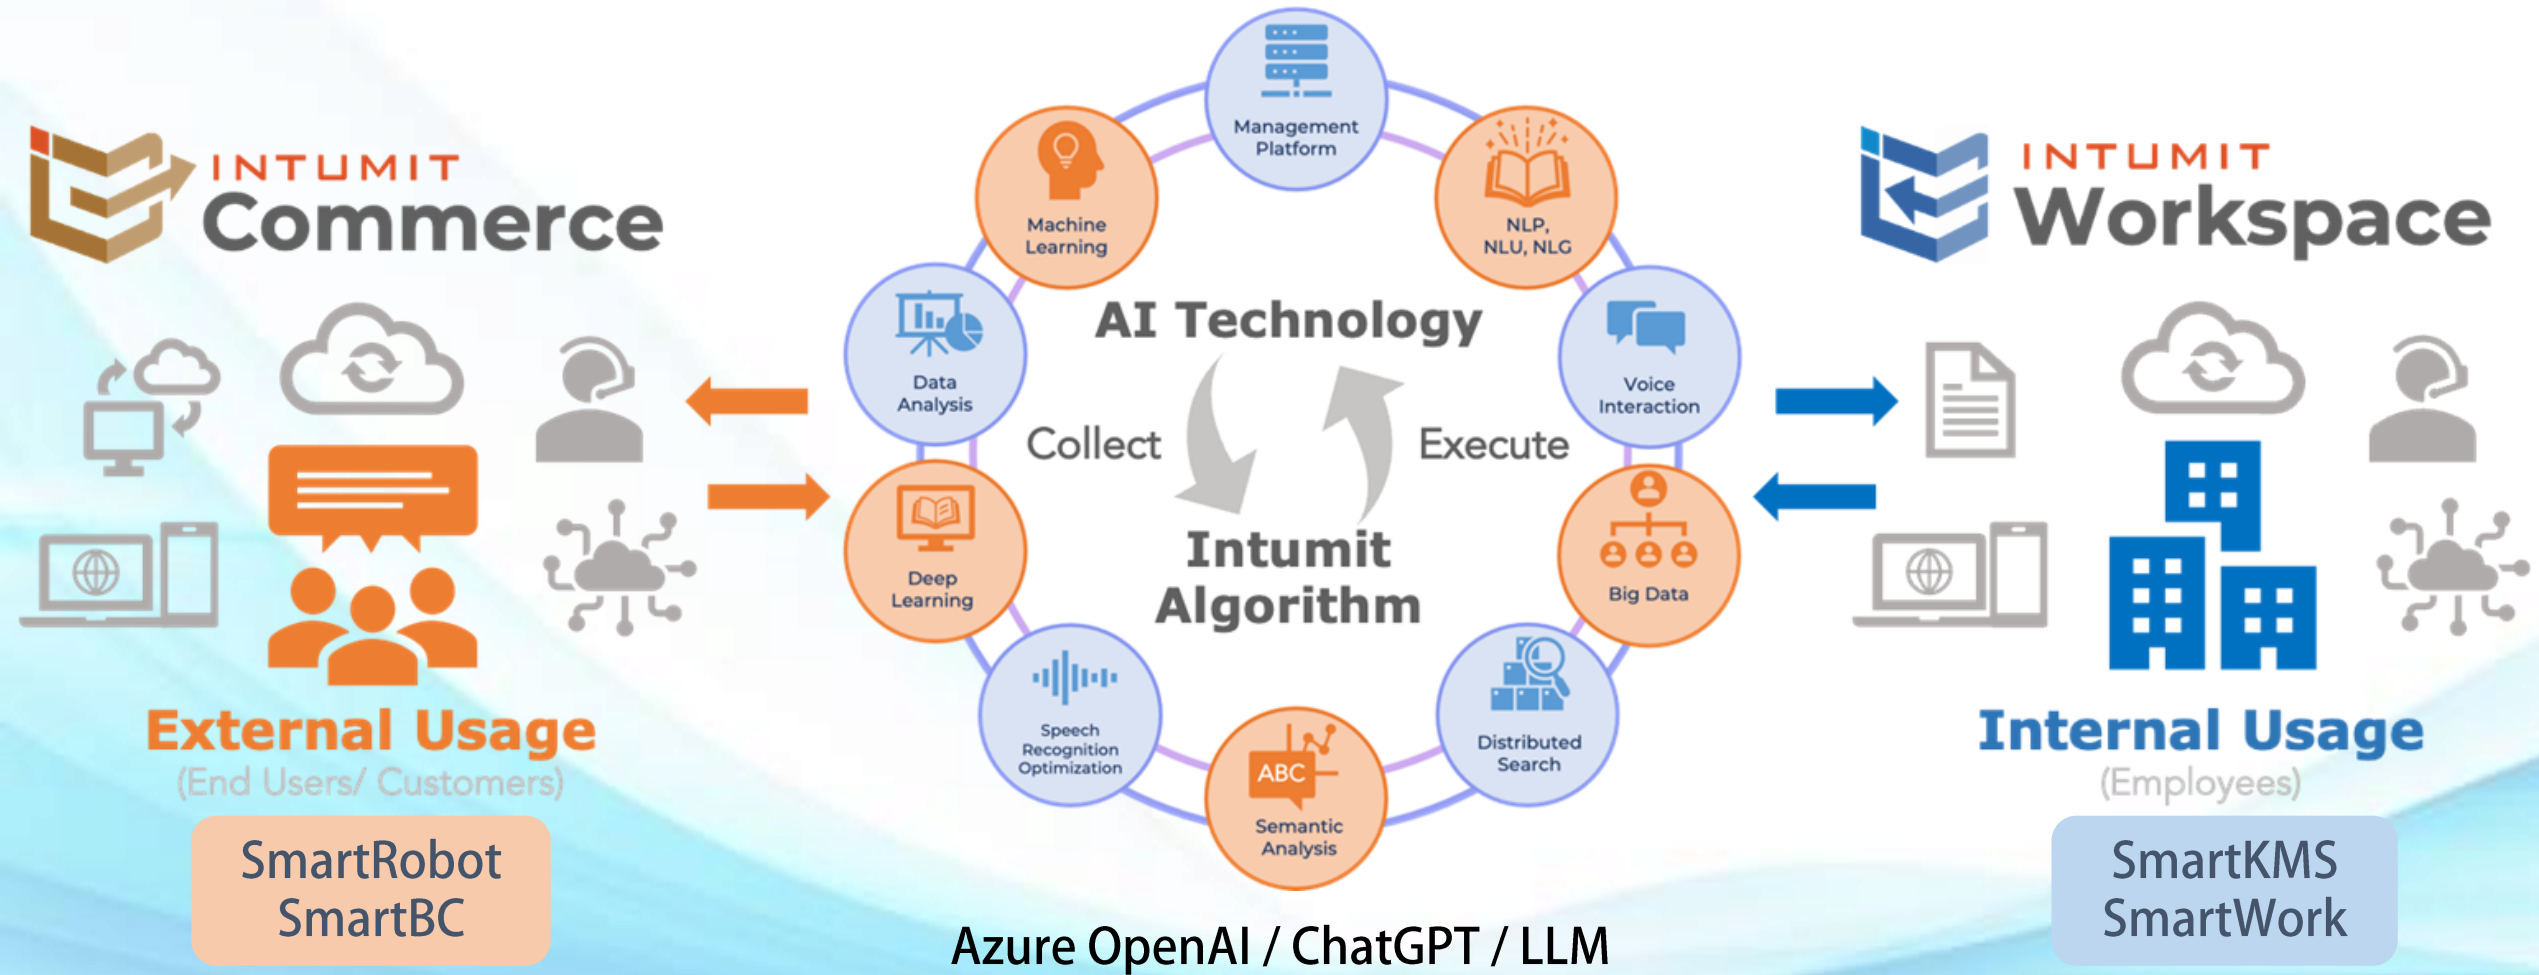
INTUMIT Commerce

External Usage
(End Users/ Customers)

SmartRobot
SmartBC

Management Platform

Machine Learning

NLP, NLU, NLG

Data Analysis

AI Technology

Voice Interaction

Collect

Execute

Deep Learning

Intumit Algorithm

Big Data

Speech Recognition Optimization

Distributed Search

ABC

Semantic Analysis

Azure OpenAI / ChatGPT / LLM

INTUMIT Workspace

Internal Usage
(Employees)

SmartKMS
SmartWork